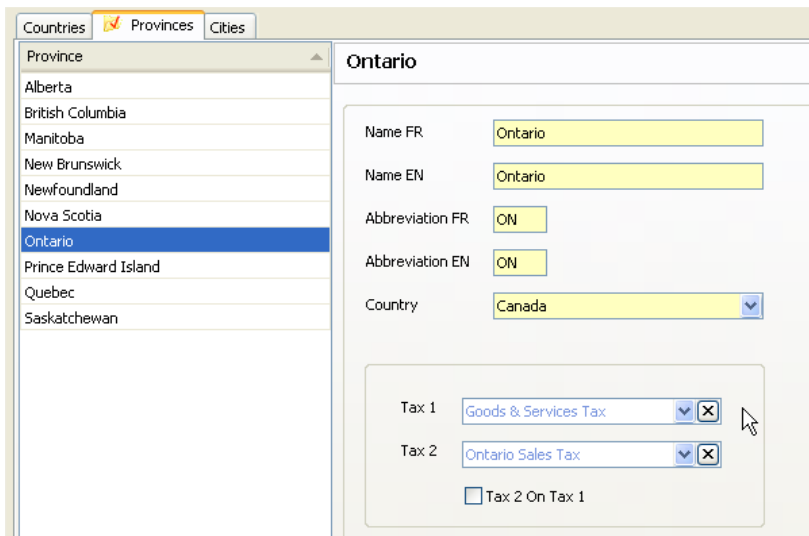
Countries | Provinces | Cities

Province
Alberta
British Columbia
Manitoba
New Brunswick
Newfoundland
Nova Scotia
Ontario
Prince Edward Island
Quebec
Saskatchewan

Ontario

Name FR Ontario
Name EN Ontario
Abbreviation FR ON
Abbreviation EN ON
Country Canada

Tax 1 Goods & Services Tax
Tax 2 Ontario Sales Tax
Tax 2 On Tax 1